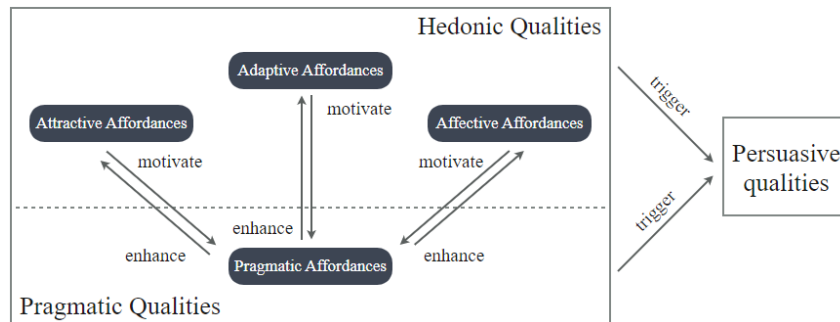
Hedonic Qualities

Adaptive Affordances

motivate

Attractive Affordances

Affective Affordances

motivate

motivate

enhance

enhance

enhance

Pragmatic Affordances

Pragmatic Qualities

trigger

trigger

Persuasive qualities